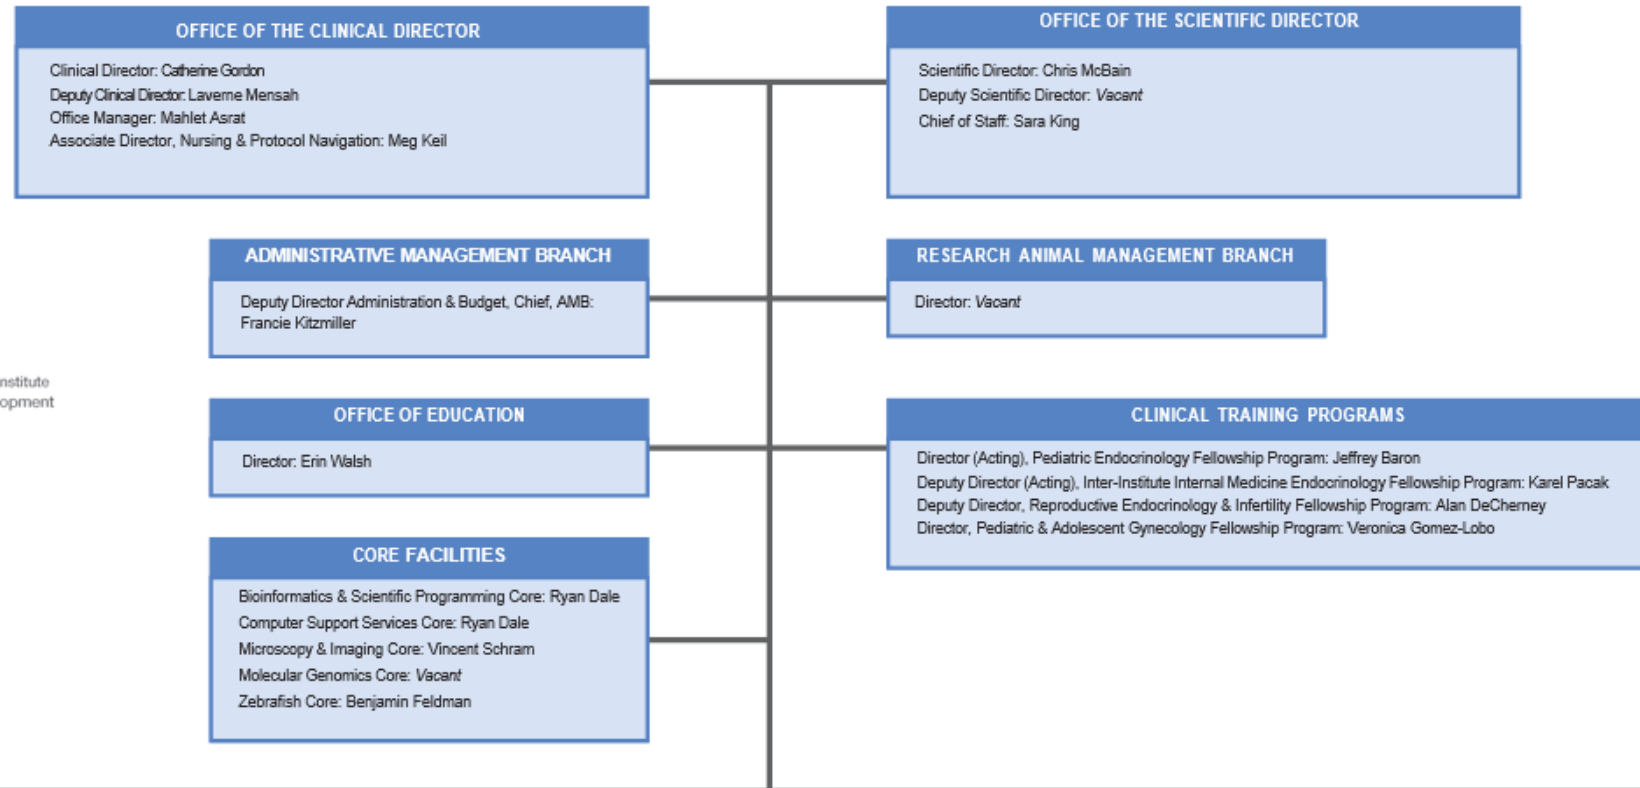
OFFICE OF THE CLINICAL DIRECTOR

Clinical Director: Catherine Gordon
Deputy Clinical Director: Laverne Mensah
Office Manager: Mahlet Asrat
Associate Director, Nursing & Protocol Navigation: Meg Keil

OFFICE OF THE SCIENTIFIC DIRECTOR

Scientific Director: Chris McBain
Deputy Scientific Director: Vacant
Chief of Staff: Sara King

ADMINISTRATIVE MANAGEMENT BRANCH

Deputy Director Administration & Budget, Chief, AMB: Francie Kitzmiller

RESEARCH ANIMAL MANAGEMENT BRANCH

Director: Vacant

nstitute
opment

OFFICE OF EDUCATION

Director: Erin Walsh

CLINICAL TRAINING PROGRAMS

Director (Acting), Pediatric Endocrinology Fellowship Program: Jeffrey Baron
Deputy Director (Acting), Inter-Institute Internal Medicine Endocrinology Fellowship Program: Karel Pacak
Deputy Director, Reproductive Endocrinology & Infertility Fellowship Program: Alan DeCherney
Director, Pediatric & Adolescent Gynecology Fellowship Program: Veronica Gomez-Lobo

CORE FACILITIES

Bioinformatics & Scientific Programming Core: Ryan Dale
Computer Support Services Core: Ryan Dale
Microscopy & Imaging Core: Vincent Schram
Molecular Genomics Core: Vacant
Zebrafish Core: Benjamin Feldman